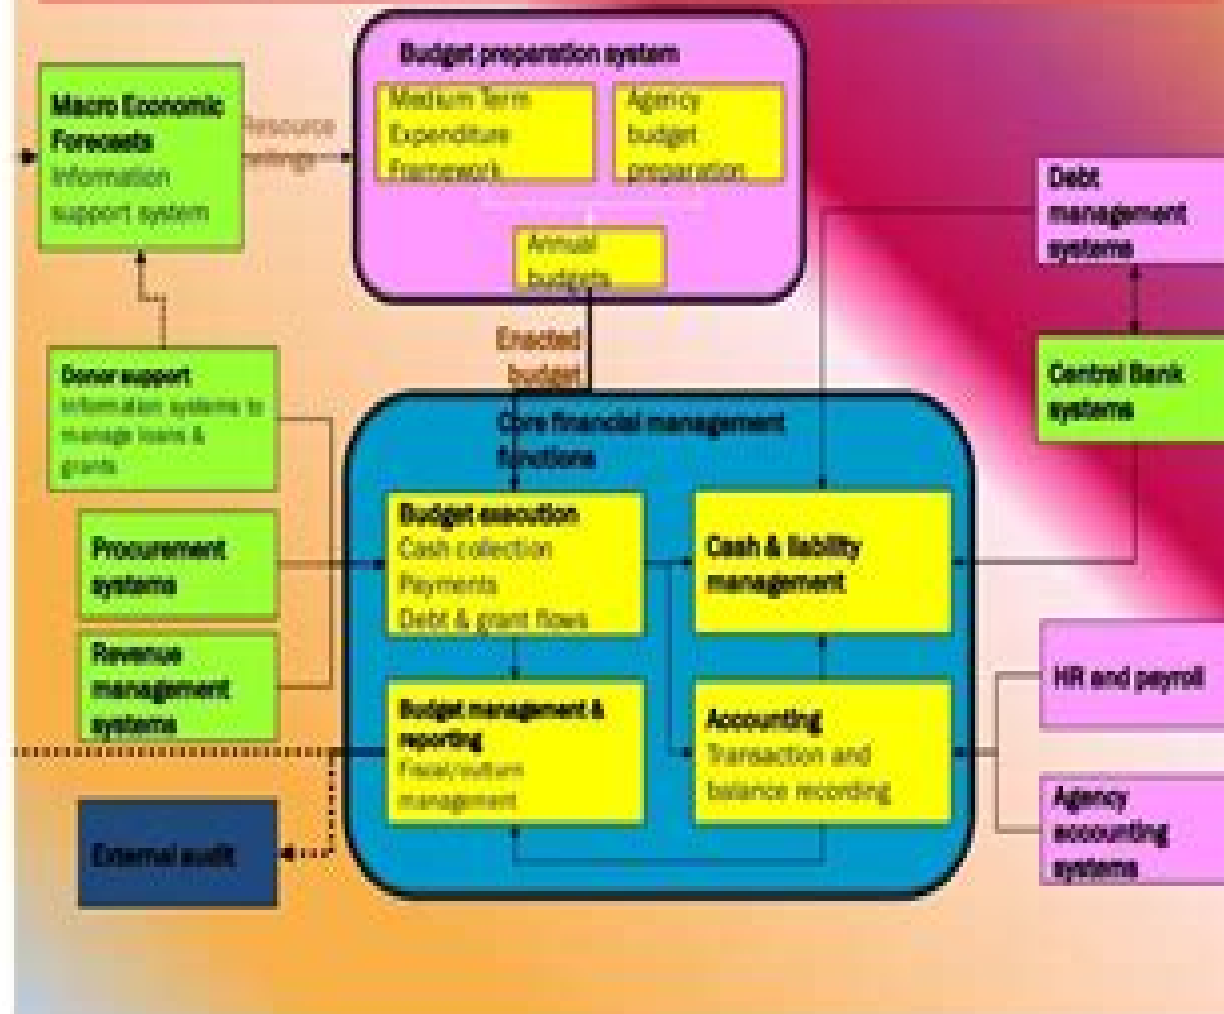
Macro Economic Forecasts
Information support system

Resource ceilings

Budget preparation system
Medium Term Expenditure Framework
Agency budget preparation
Annual budgets

Debt management systems

Central Bank systems

Enacted budget

Donor support
Information systems to manage loans & grants

Core financial management functions

Procurement systems

Revenue management systems

Budget execution
Cash collection
Payments
Debt & grant flows

Cash & liability management

Budget management & reporting
Fiscal/outturn management

Accounting
Transaction and balance recording

HR and payroll

Agency accounting systems

External audit